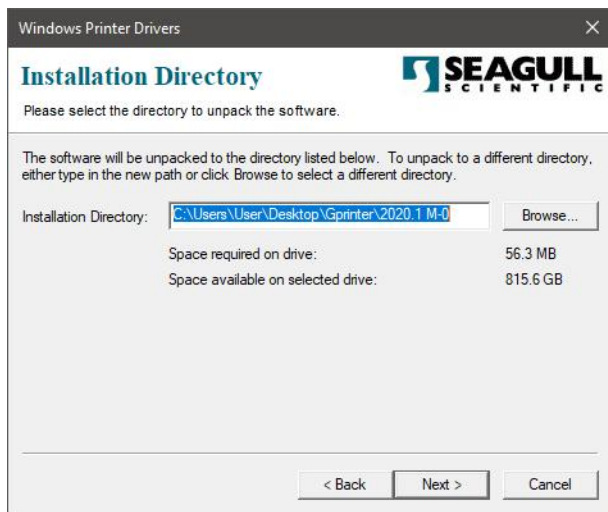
Windows Printer Drivers

×

Installation Directory

SEAGULL
SCIENTIFIC

Please select the directory to unpack the software.

The software will be unpacked to the directory listed below. To unpack to a different directory, either type in the new path or click Browse to select a different directory.

Installation Directory: C:\Users\User\Desktop\Gprinter\2020.1 M-0 Browse...

Space required on drive: 56.3 MB

Space available on selected drive: 815.6 GB

< Back Next > Cancel